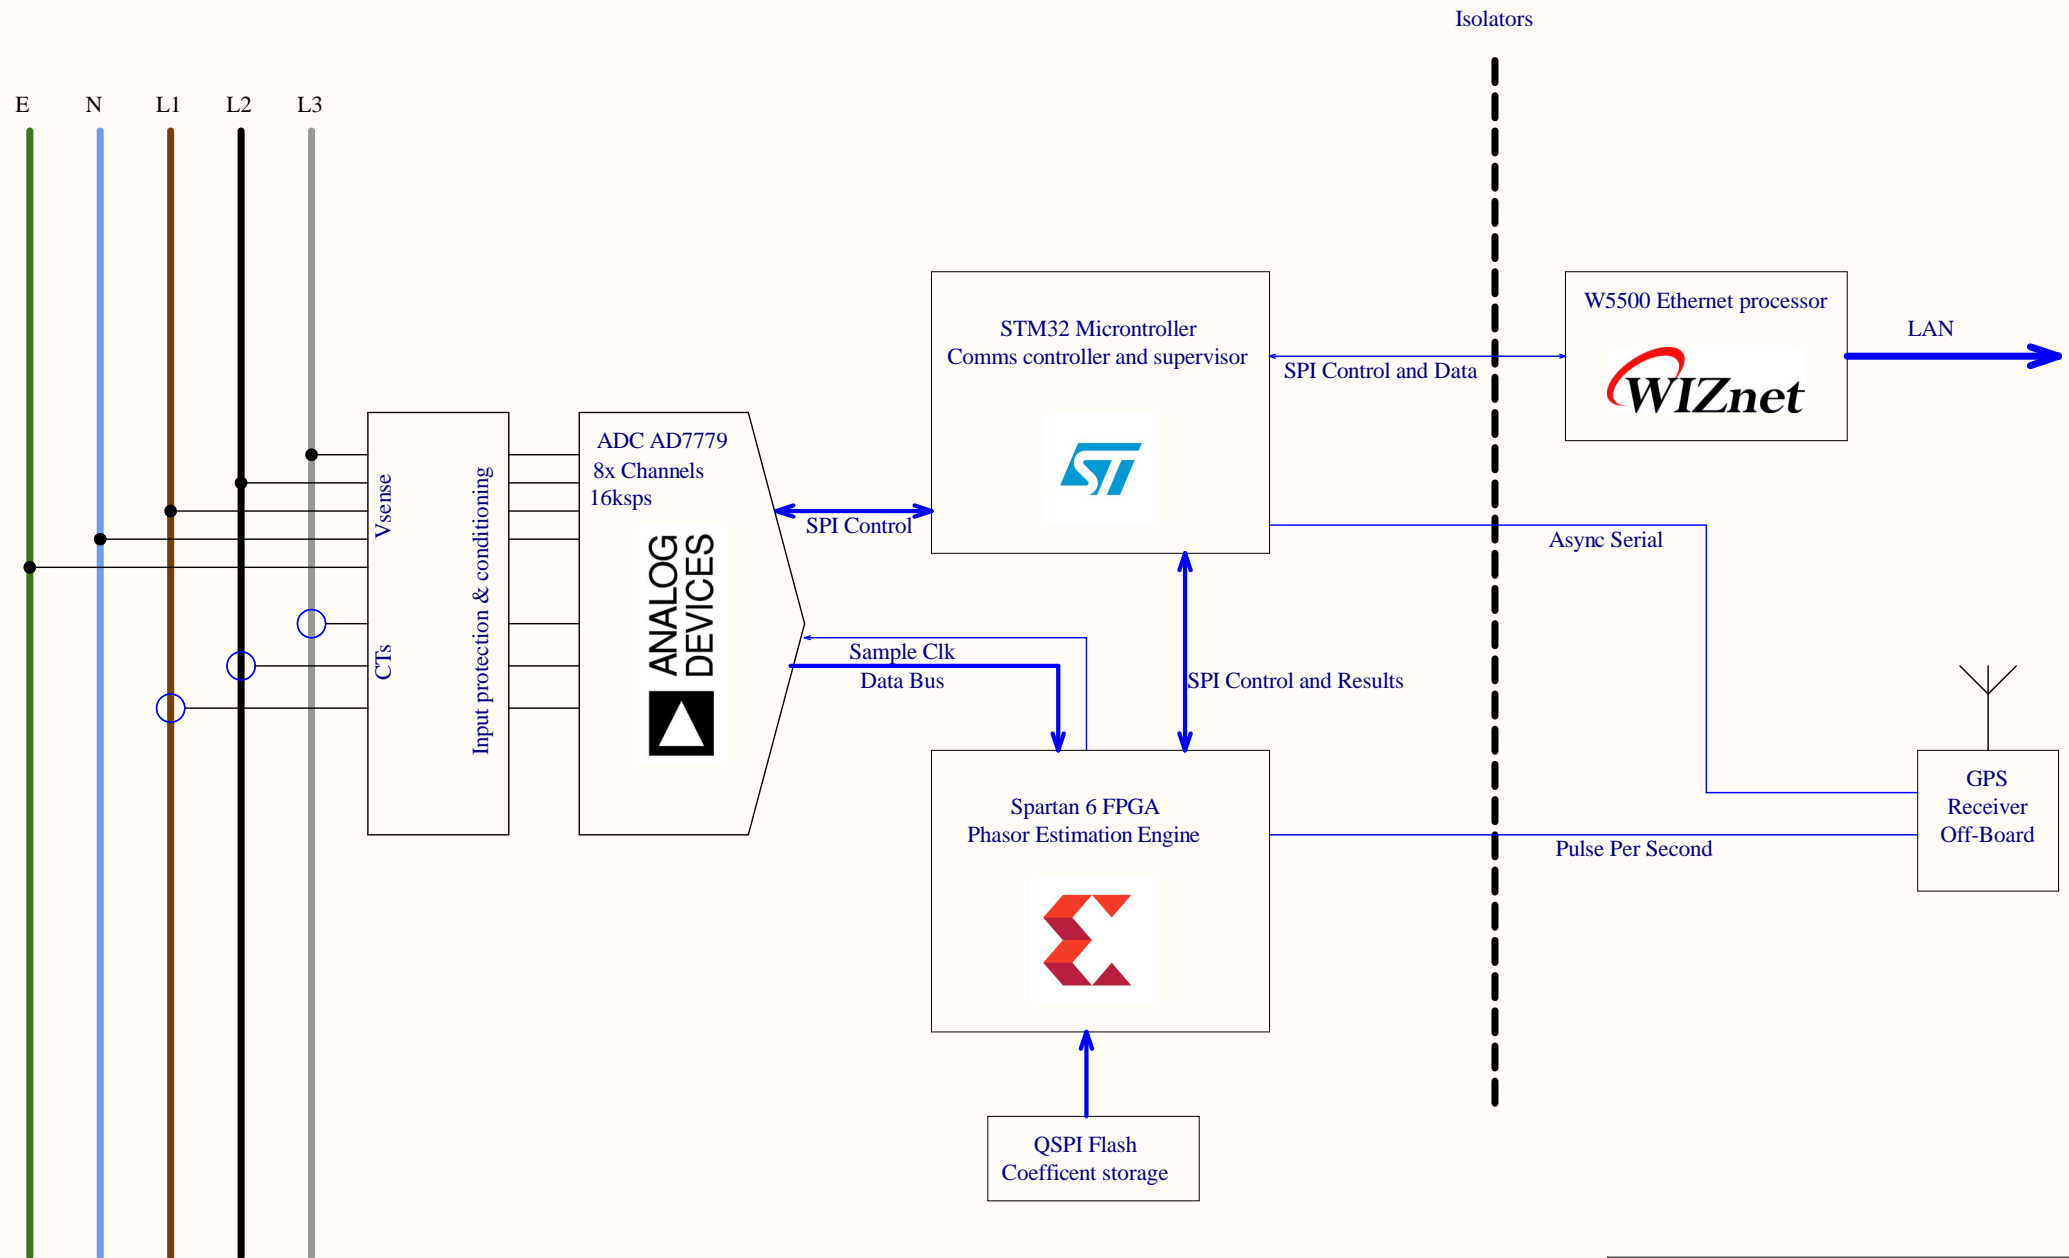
Isolators

E N L1 L2 L3

Vsense

CTs

Input protection & conditioning

ADC AD7779
8x Channels
16ksps

ANALOG DEVICES

SPI Control

STM32 Microntroller
Comms controller and supervisor

SPI Control and Data

W5500 Ethernet processor

WIZnet

LAN

Async Serial

Sample Clk

Data Bus

SPI Control and Results

Spartan 6 FPGA
Phasor Estimation Engine

GPS
Receiver
Off-Board

Pulse Per Second

QSPI Flash
Coefficent storage